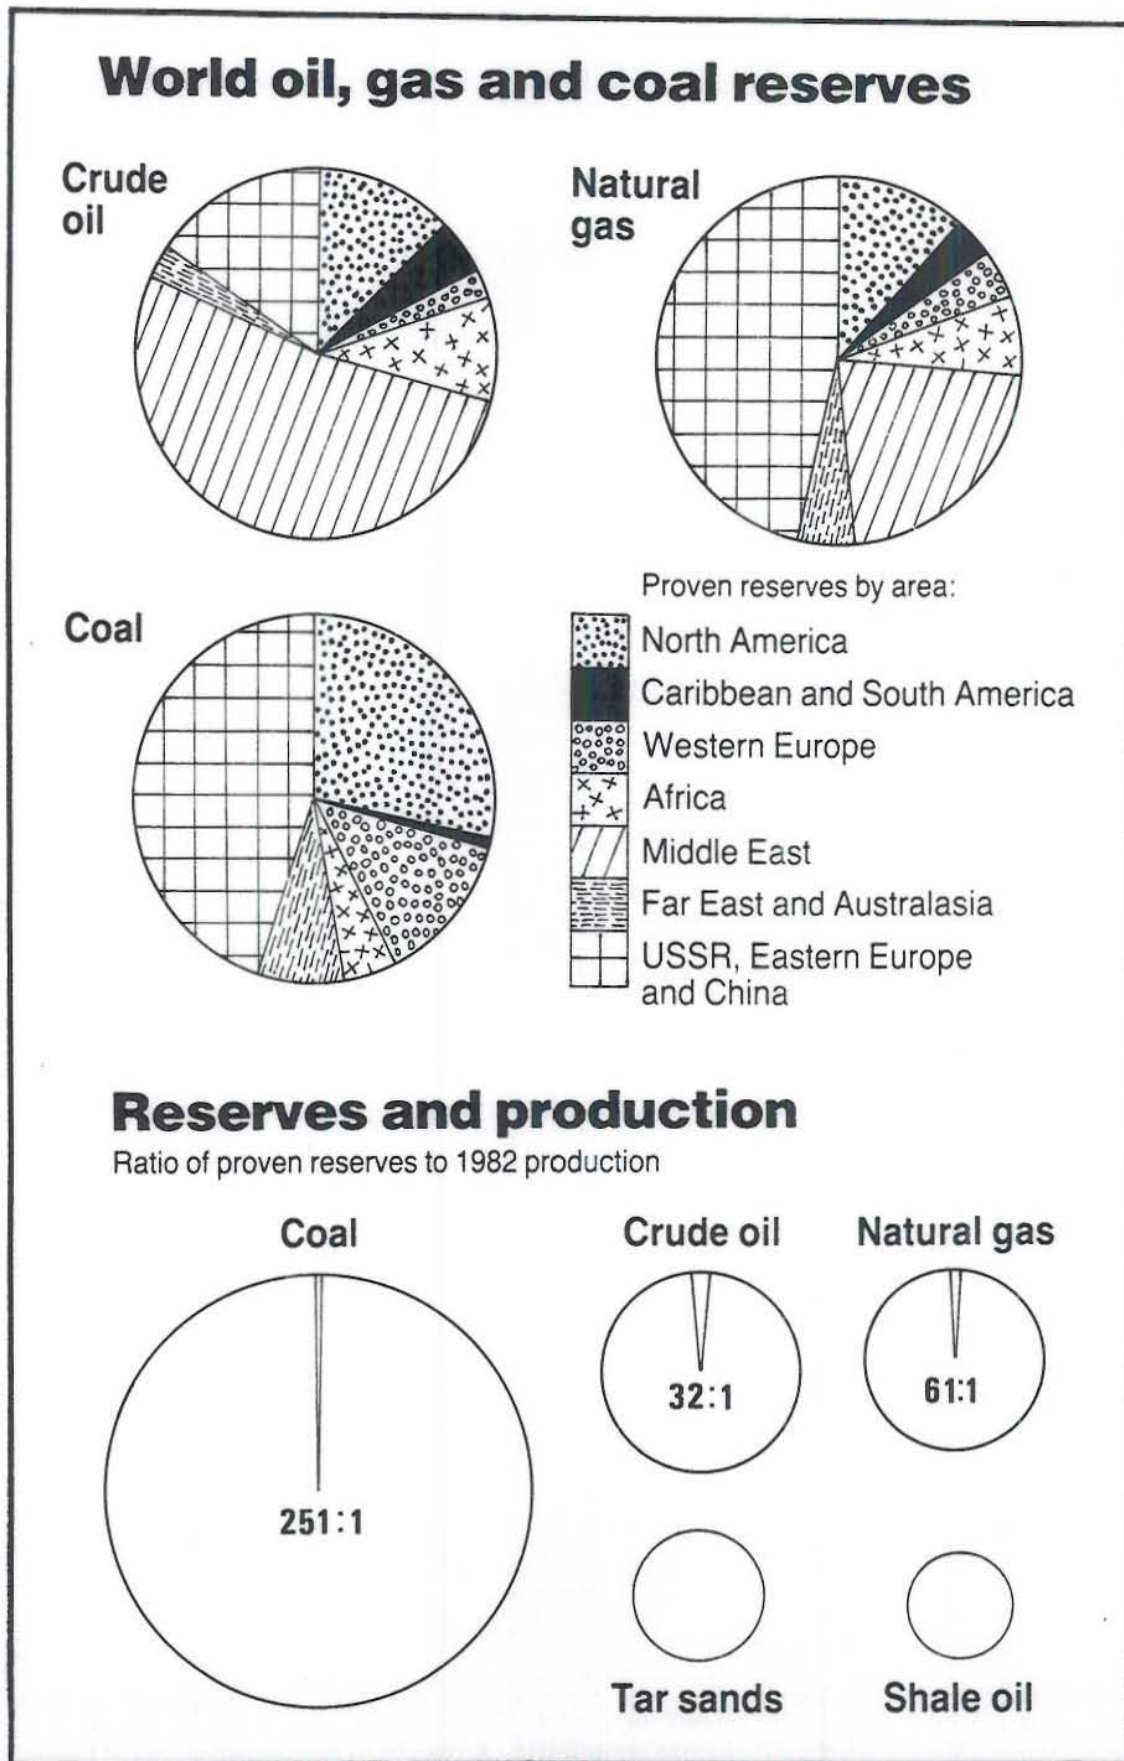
World oil, gas and coal reserves

Crude oil

Natural gas

Coal

Proven reserves by area:
North America
Caribbean and South America
Western Europe
Africa
Middle East
Far East and Australasia
USSR, Eastern Europe and China

Reserves and production

Ratio of proven reserves to 1982 production

Coal

251:1

Crude oil

32:1

Natural gas

61:1

Tar sands

Shale oil